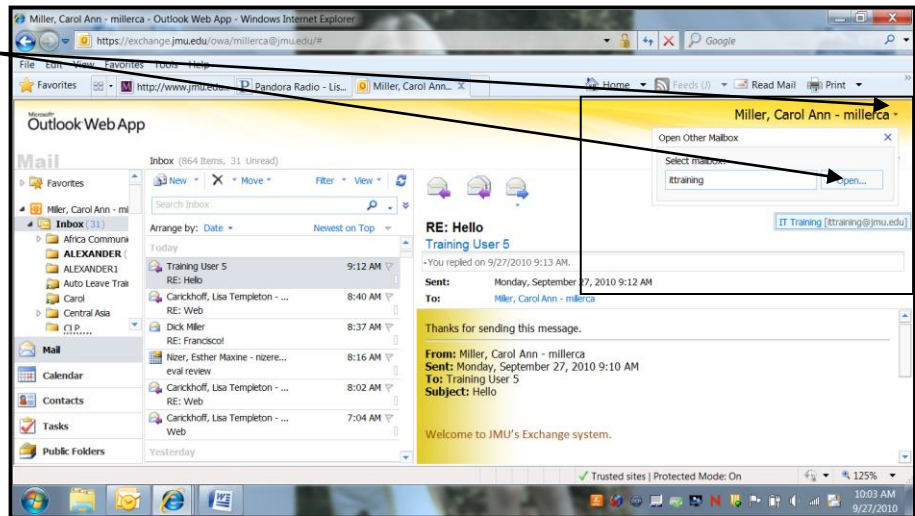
Miller, Carol Ann - millerca - Outlook Web App - Windows Internet Explorer

https://exchange.jmu.edu/owa/millerca@jmu.edu/#

Google

File Edit View Favorites Tools Help

Favorites

http://www.jmu.edu...

Pandora Radio - Lis...

Miller, Carol Ann...

Home

Feeds (J)

Read Mail

Print

Outlook Web App

Miller, Carol Ann - millerca

Open Other Mailbox

Select mailbox:

ittraining

Open...

IT Training [ittraining@jmu.edu]

Mail

Inbox (864 Items, 31 Unread)

Favorites

Miller, Carol Ann - mi

Inbox (31)

Africa Communi

ALEXANDER (

ALEXANDER1

Auto Leave Trai

Carol

Central Asia

CLP

New

Move

Filter

View

Search Inbox

Arrange by: Date

Newest on Top

Today

Training User 5
RE: Hello
9:12 AM

Carickhoff, Lisa Templeton - ...
RE: Web
8:40 AM

Dick Miller
RE: Francisco!
8:37 AM

Nizer, Esther Maxine - nizere...
eval review
8:16 AM

Carickhoff, Lisa Templeton - ...
RE: Web
8:02 AM

Carickhoff, Lisa Templeton - ...
Web
7:04 AM

Yesterday

Mail

Calendar

Contacts

Tasks

Public Folders

RE: Hello

Training User 5

You replied on 9/27/2010 9:13 AM.

Sent: Monday, September 27, 2010 9:12 AM

To: Miller, Carol Ann - millerca

Thanks for sending this message.

From: Miller, Carol Ann - millerca
Sent: Monday, September 27, 2010 9:10 AM
To: Training User 5
Subject: Hello

Welcome to JMU's Exchange system.

Trusted sites | Protected Mode: On

125%

10:03 AM
9/27/2010